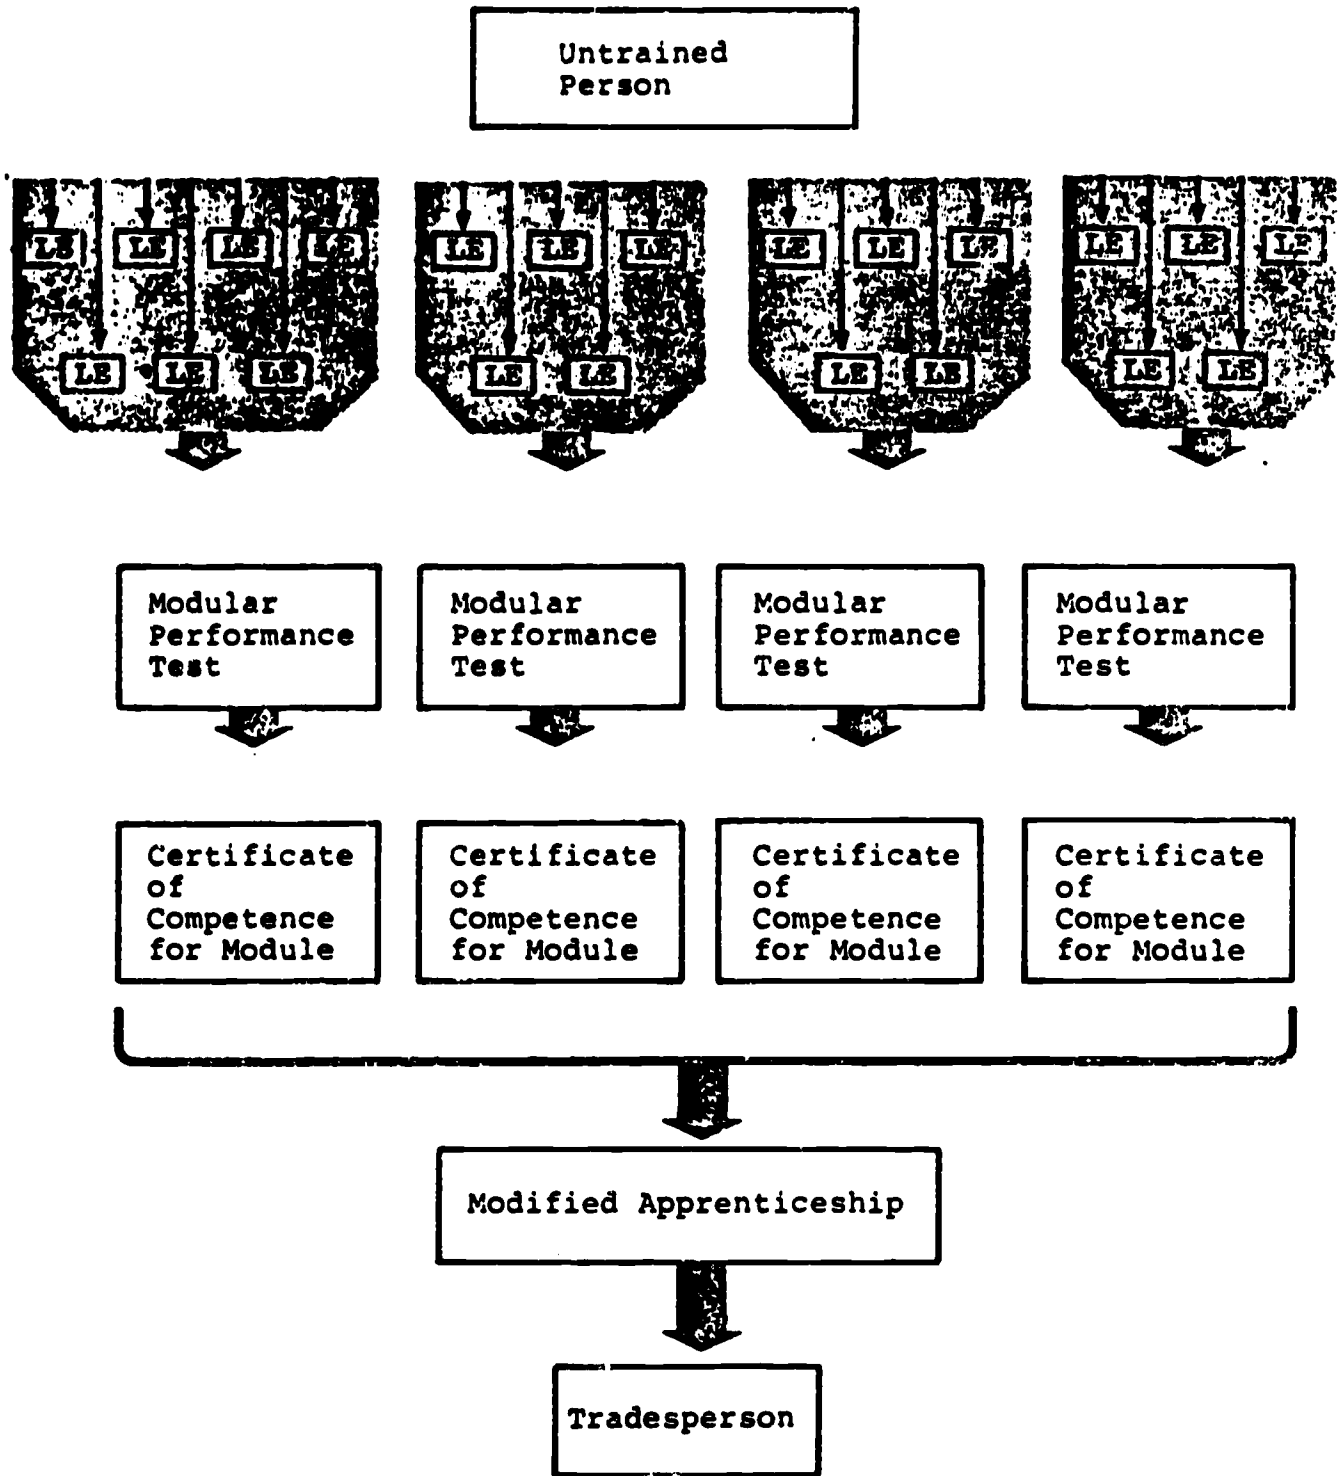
Untrained Person

LE LE LE LE
LE LE LE

LE LE LE
LE LE

LE LE LE
LE LE

LE LE LE
LE LE

Modular Performance Test

Modular Performance Test

Modular Performance Test

Modular Performance Test

Certificate of Competence for Module

Certificate of Competence for Module

Certificate of Competence for Module

Certificate of Competence for Module

Modified Apprenticeship

Tradesperson